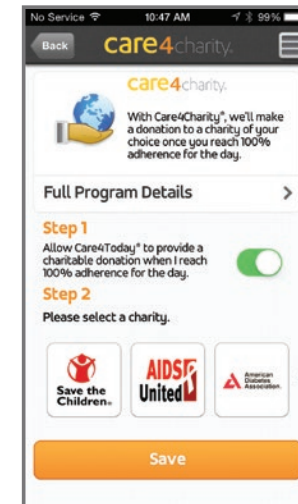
No Service 10:47 AM 99%

Back care4charity.

care4charity.

With Care4Charity®, we'll make a donation to a charity of your choice once you reach 100% adherence for the day.

Full Program Details >

Step 1

Allow Care4Today® to provide a charitable donation when I reach 100% adherence for the day.

Step 2

Please select a charity.

Save the Children

AIDS United

American Diabetes Association.

Save